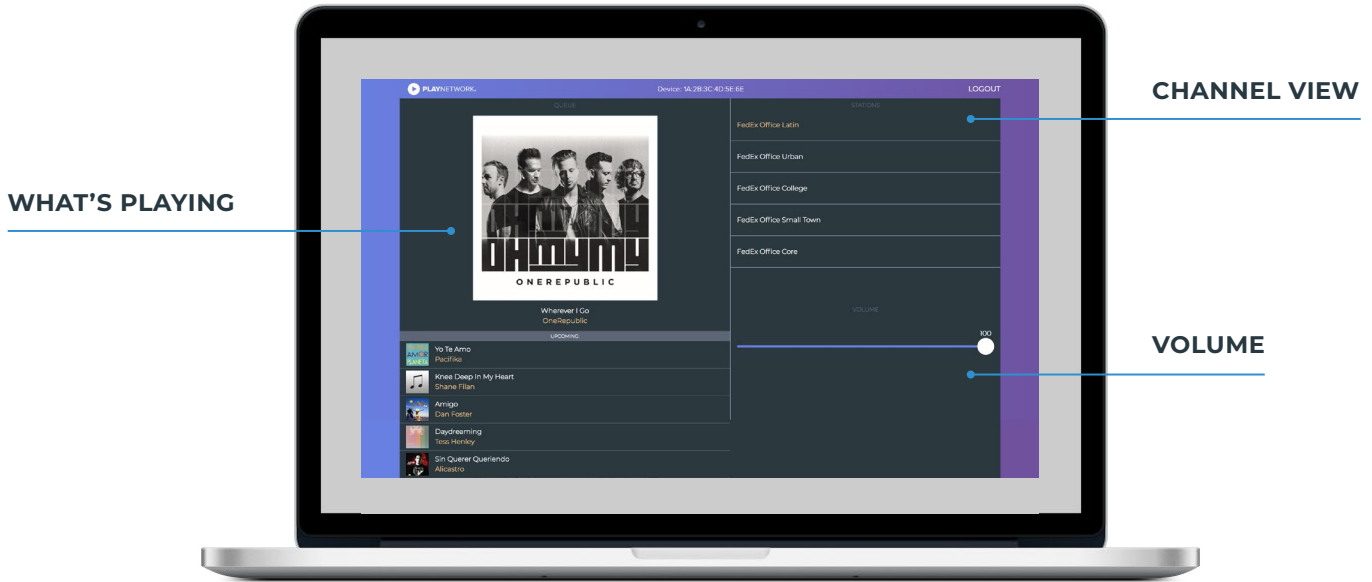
CHANNEL VIEW

WHAT'S PLAYING

VOLUME

PLAYNETWORK.

Device: 1A:2B:3C:4D:5E:6E

LOGOUT

QUEUE

OH MY MY

ONEREPUBLIC

Wherever I Go
OneRepublic

UPCOMING

Yo Te Amo
Pacifike

Knee Deep In My Heart
Shane Filan

Amigo
Dan Foster

Daydreaming
Tess Henley

Sin Querer Queriendo
Alicastro

STATIONS

FedEx Office Latin

FedEx Office Urban

FedEx Office College

FedEx Office Small Town

FedEx Office Core

VOLUME

100